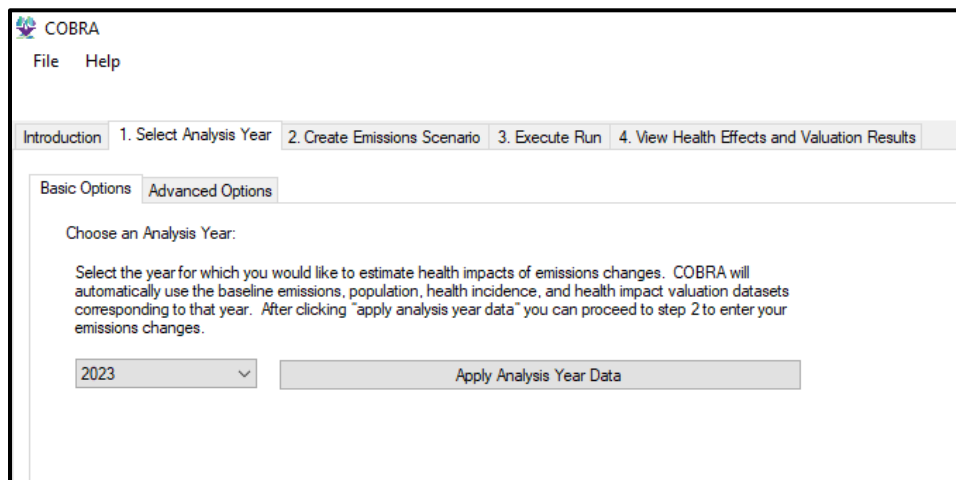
COBRA

File Help

Introduction 1. Select Analysis Year 2. Create Emissions Scenario 3. Execute Run 4. View Health Effects and Valuation Results

Basic Options Advanced Options

Choose an Analysis Year:

Select the year for which you would like to estimate health impacts of emissions changes. COBRA will automatically use the baseline emissions, population, health incidence, and health impact valuation datasets corresponding to that year. After clicking "apply analysis year data" you can proceed to step 2 to enter your emissions changes.

2023

Apply Analysis Year Data